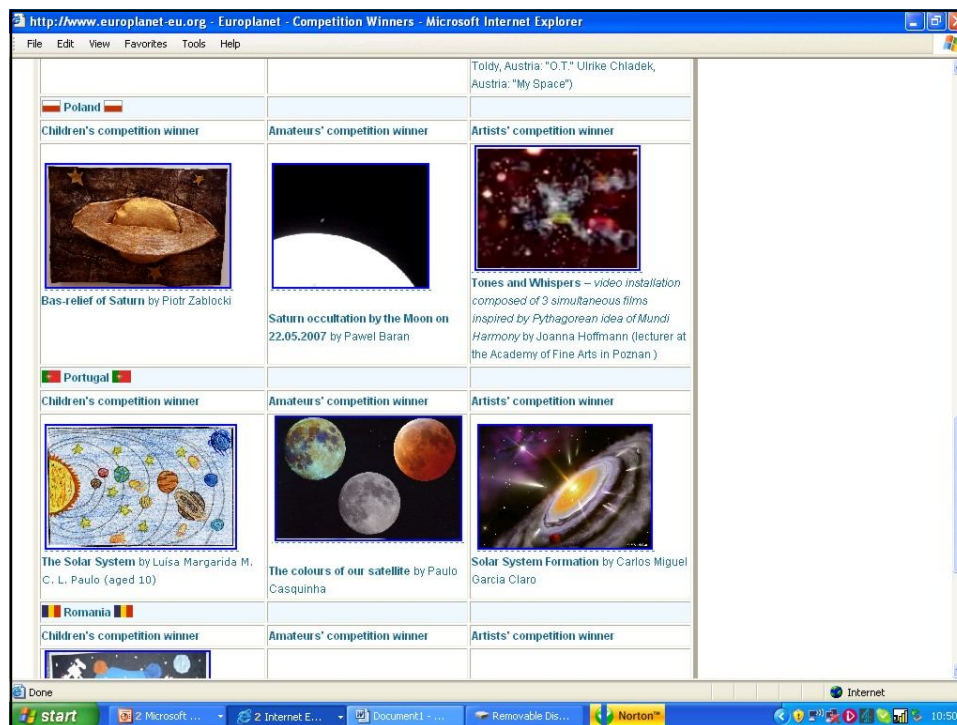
http://www.europlanet-eu.org - Europlanet - Competition Winners - Microsoft Internet Explorer

File Edit View Favorites Tools Help

| | | Toldy, Austria: "O.T." Ulrike Chladek, Austria: "My Space") |
|---|---|---|
| Poland | | |
| Children's competition winner | Amateurs' competition winner | Artists' competition winner |
| Bas-relief of Saturn by Piotr Zablocki | Saturn occultation by the Moon on 22.05.2007 by Pawel Baran | Tones and Whispers – video installation composed of 3 simultaneous films inspired by Pythagorean idea of Mundi Harmony by Joanna Hoffmann (lecturer at the Academy of Fine Arts in Poznan ) |
| Portugal | | |
| Children's competition winner | Amateurs' competition winner | Artists' competition winner |
| The Solar System by Luísa Margarida M. C. L. Paulo (aged 10) | The colours of our satellite by Paulo Casquinha | Solar System Formation by Carlos Miguel Garcia Claro |
| Romania | | |
| Children's competition winner | Amateurs' competition winner | Artists' competition winner |

Done

Internet

start | 2 Microsoft ... | 2 Internet E... | Document1 - ... | Removable Dis... | Norton | 10:50